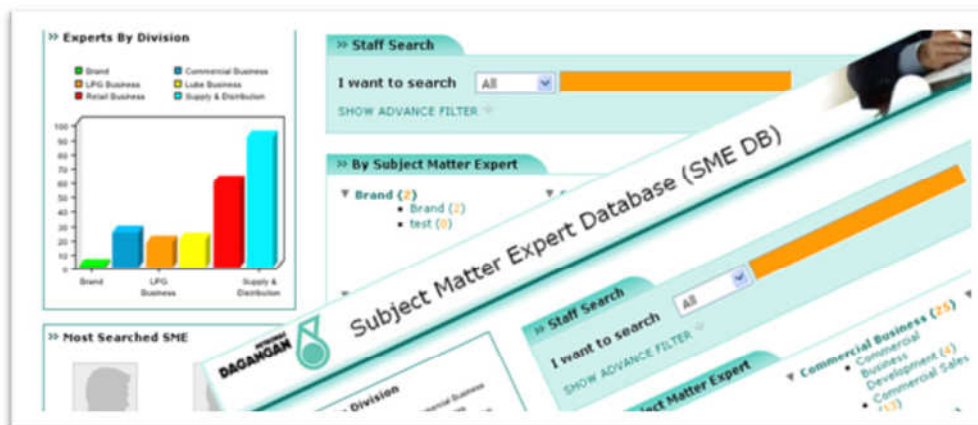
» Experts By Division

Brand
Commercial Business
LPG Business
Lube Business
Retail Business
Supply & Distribution

100
90
80
70
60
50
40
30
20
10
0

Brand
LPG Business
Supply & Distribution

» Most Searched SME

» Staff Search

I want to search All

SHOW ADVANCE FILTER

» By Subject Matter Expert

▼ Brand (2)
• Brand (2)
• test (0)

PETRONAS DAGANGAN

Subject Matter Expert Database (SME DB)

» Staff Search

I want to search All

SHOW ADVANCE FILTER

Subject Matter Expert

Division

Commercial Business

▼ Commercial Business (25)
• Commercial Business Development (4)
• Commercial Sales (13)